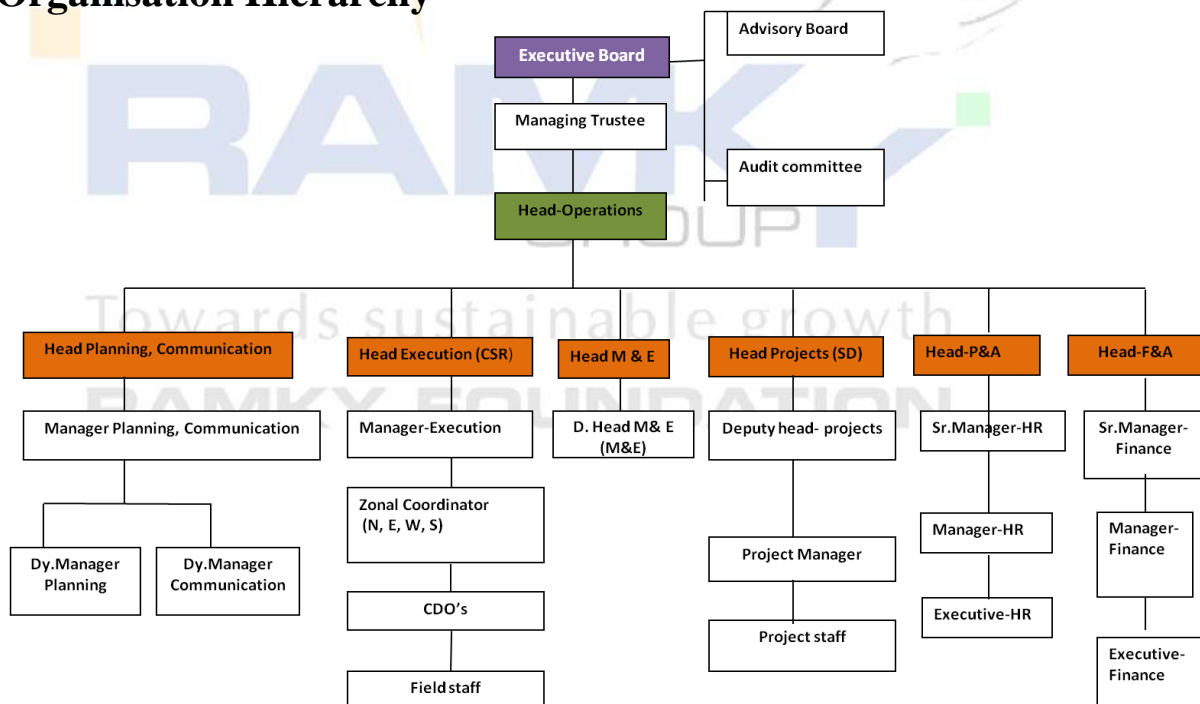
Organisation Hierarchy

RAMKY GROUP
Towards sustainable growth
RAMKY FOUNDATION

Executive Board

Advisory Board

Managing Trustee

Audit committee

Head-Operations

Head Planning, Communication

Manager Planning, Communication

Dy.Manager Planning

Dy.Manager Communication

Head Execution (CSR)

Manager-Execution

Zonal Coordinator (N, E, W, S)

CDO's

Field staff

Head M & E

D. Head M& E (M&E)

Head Projects (SD)

Deputy head- projects

Project Manager

Project staff

Head-P&A

Sr.Manager-HR

Manager-HR

Executive-HR

Head-F&A

Sr.Manager-Finance

Manager-Finance

Executive-Finance